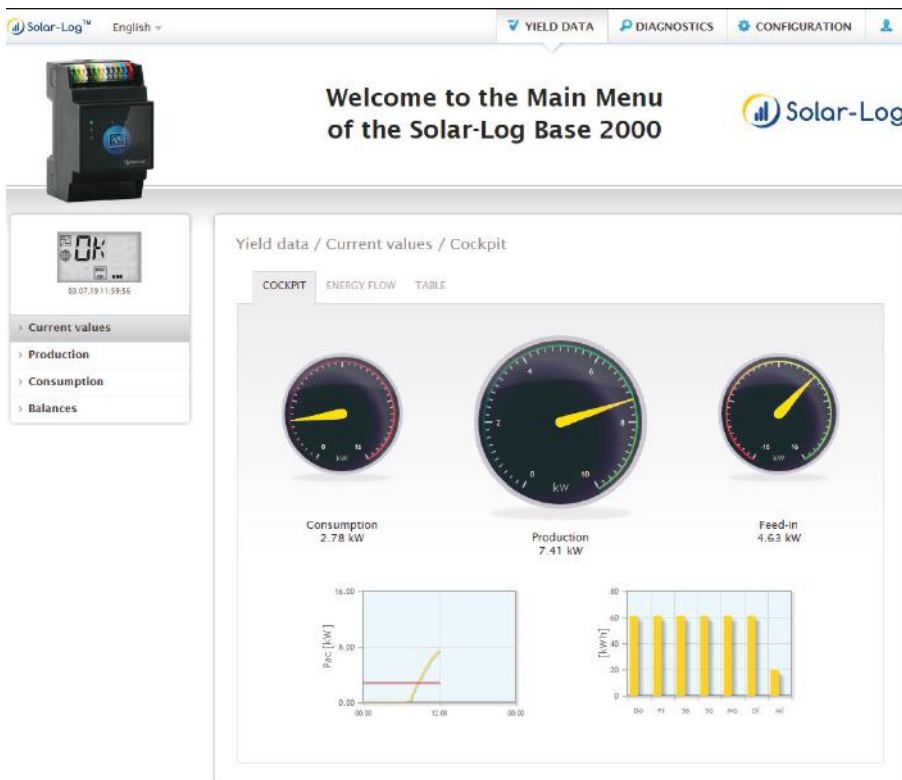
Solar-Log™ English

YIELD DATA DIAGNOSTICS CONFIGURATION

Welcome to the Main Menu of the Solar-Log Base 2000

Solar-Log

OK

03.07.19 11:59:56

Current values
Production
Consumption
Balances

Yield data / Current values / Cockpit

COCKPIT ENERGY FLOW TABLE

0 16
kW

0 2 4 6 8 10
kW

-16 16
kW

Consumption
2.78 kW

Production
7.41 kW

Feed-in
4.63 kW

16.00
8.00
0.00
Pac [kW]
00:00 12:00 00:00

80
60
40
20
0
[kWh]
DO FR SA SO MO DI MI